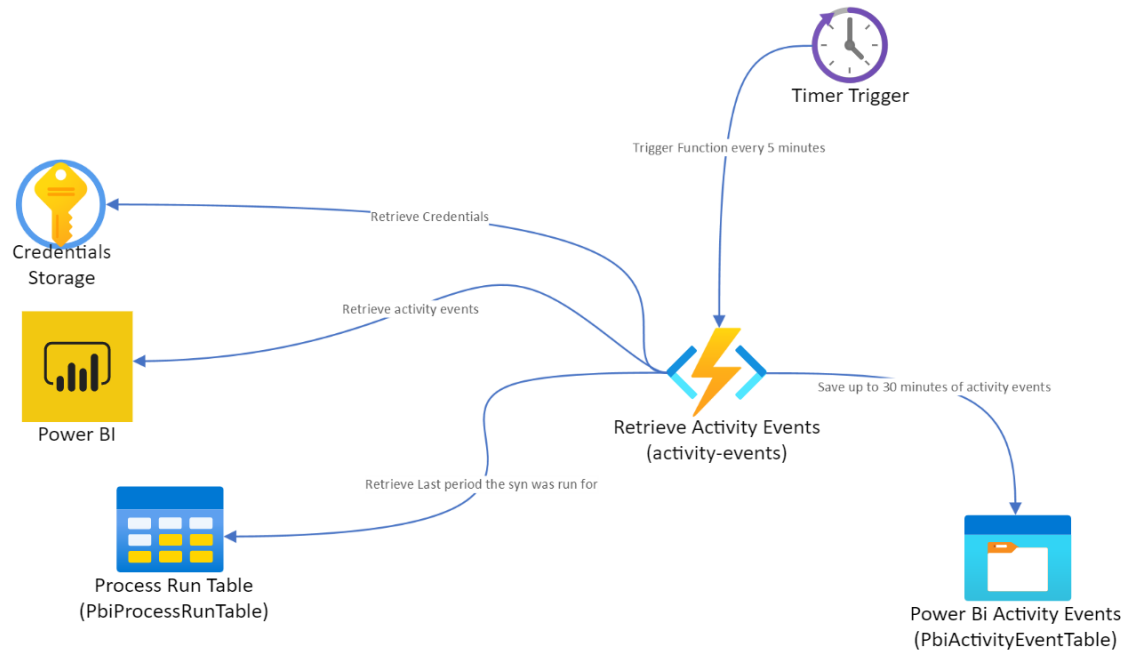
Timer Trigger

Trigger Function every 5 minutes

Retrieve Credentials

Credentials Storage

Retrieve activity events

Power BI

Save up to 30 minutes of activity events

Retrieve Activity Events (activity-events)

Retrieve Last period the syn was run for

Process Run Table (PbiProcessRunTable)

Power Bi Activity Events (PbiActivityEventTable)